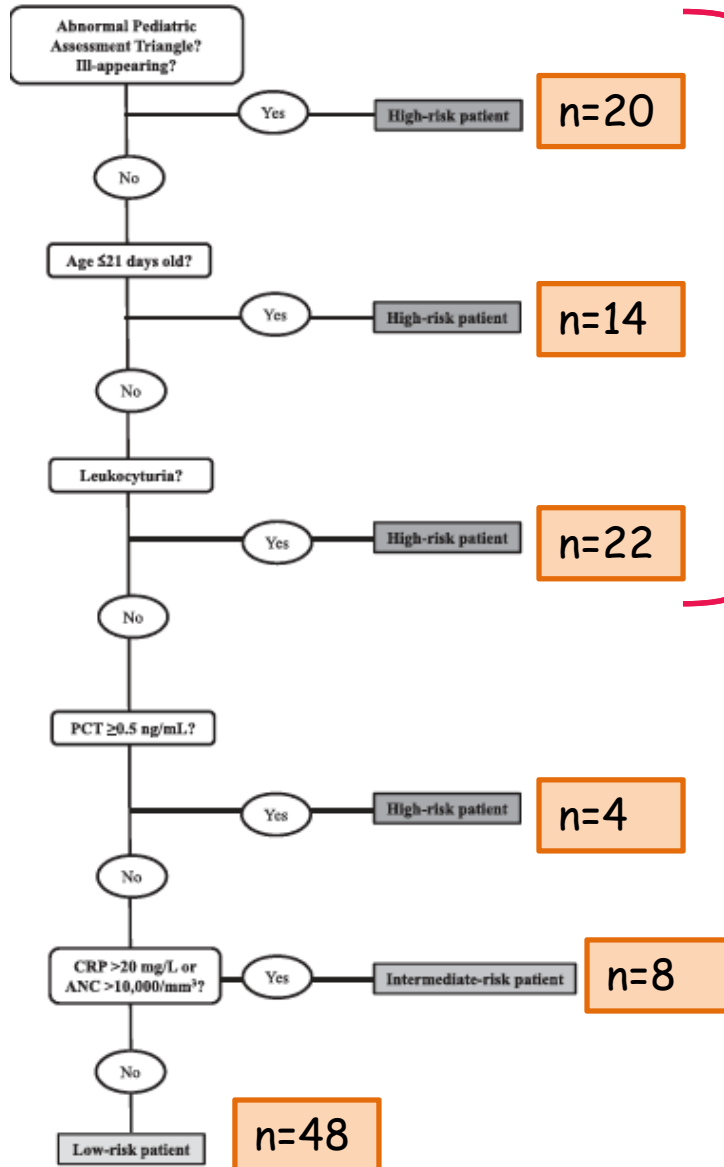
Abnormal Pediatric Assessment Triangle? Ill-appearing?

Yes

High-risk patient

n=20

No

Age ≤21 days old?

Yes

High-risk patient

n=14

No

Leukocyturia?

Yes

High-risk patient

n=22

No

PCT ≥0.5 ng/mL?

Yes

High-risk patient

n=4

No

CRP >20 mg/L or ANC >10,000/mm$^3$?

Yes

Intermediate-risk patient

n=8

No

Low-risk patient

n=48